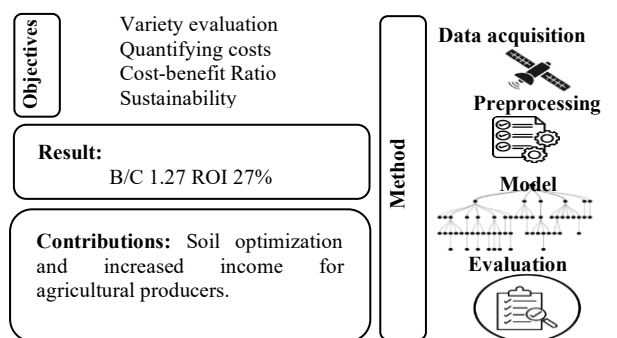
Objectives

Variety evaluation
Quantifying costs
Cost-benefit Ratio
Sustainability

Result:
B/C 1.27 ROI 27%

Contributions: Soil optimization and increased income for agricultural producers.

Method

Data acquisition

Preprocessing

Model

Evaluation